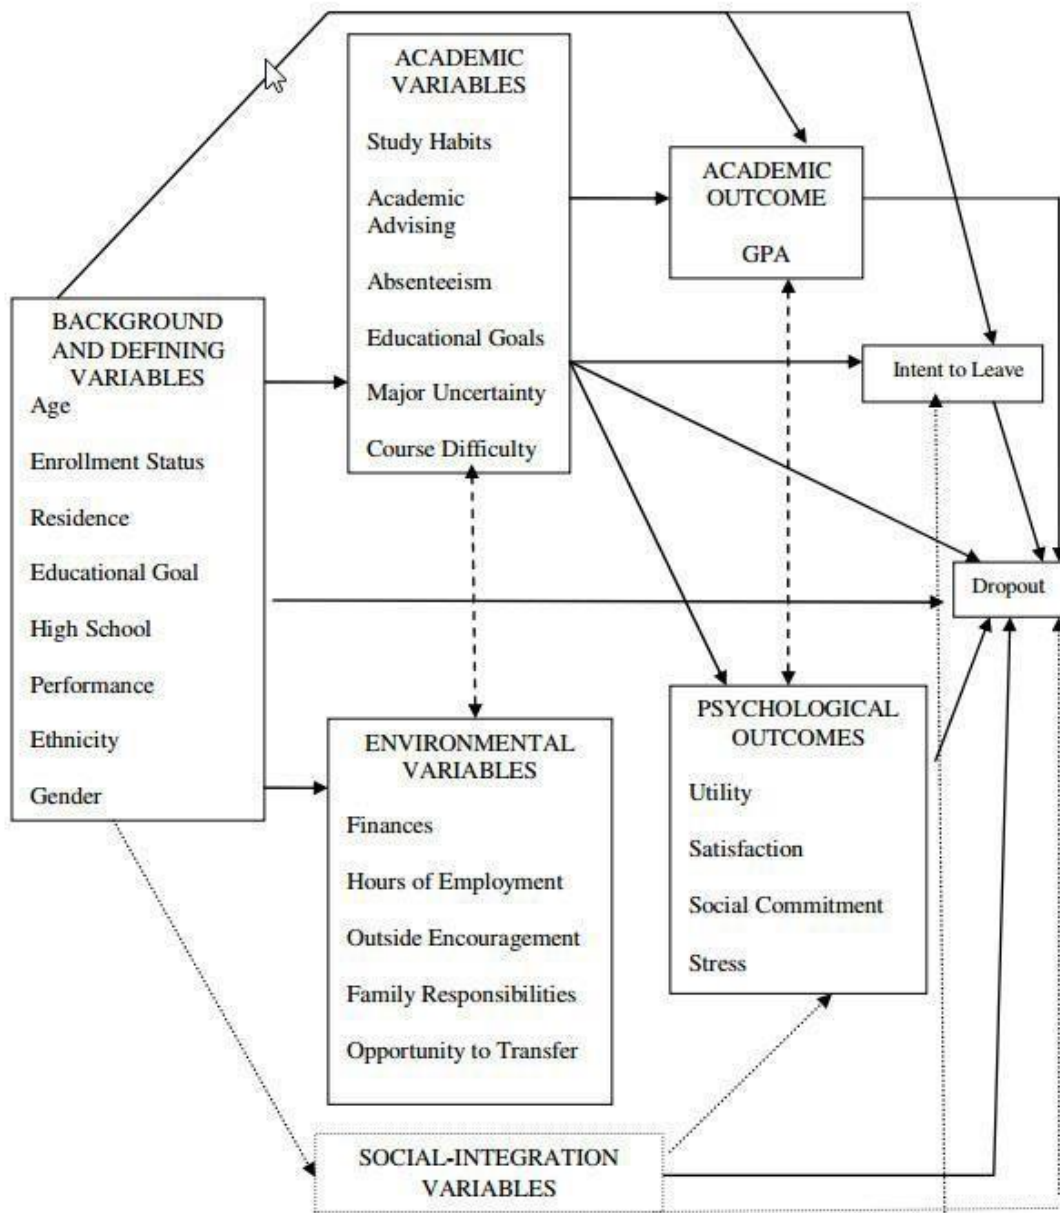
ACADEMIC VARIABLES

Study Habits

Academic Advising

Absenteeism

Educational Goals

Major Uncertainty

Course Difficulty

ACADEMIC OUTCOME

GPA

Intent to Leave

BACKGROUND AND DEFINING VARIABLES

Age

Enrollment Status

Residence

Educational Goal

High School

Performance

Ethnicity

Gender

Dropout

ENVIRONMENTAL VARIABLES

Finances

Hours of Employment

Outside Encouragement

Family Responsibilities

Opportunity to Transfer

PSYCHOLOGICAL OUTCOMES

Utility

Satisfaction

Social Commitment

Stress

SOCIAL-INTEGRATION VARIABLES